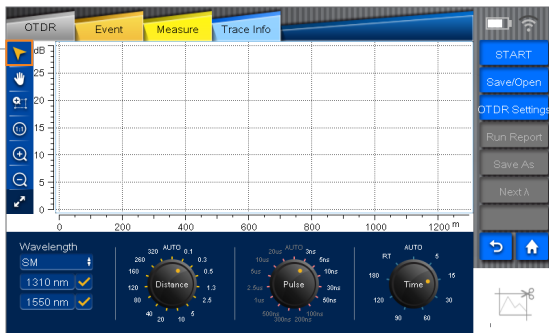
OTDR
Event
Measure
Trace Info

dB

0
200
400
600
800
1000
1200
m

START
Save/Open
OTDR Settings
Run Report
Save As
Next λ

Wavelength
SM
1310 nm
1550 nm

AUTO
0.1
0.3
0.5
0.8
1.3
2.5
5
10
20
40
80
120
160
260
320
Distance

AUTO
3ns
5ns
10ns
30ns
50ns
100ns
200ns
500ns
1us
2.5us
5us
10us
20us
Pulse

AUTO
RT
5
15
30
60
90
120
180
Time